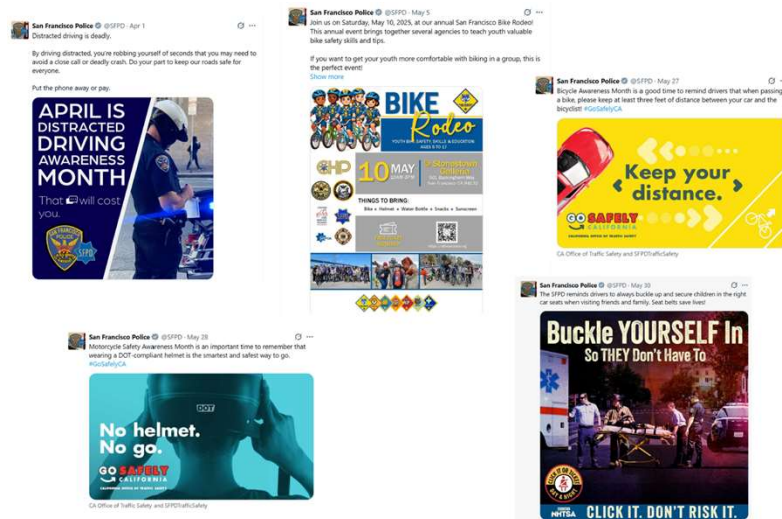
San Francisco Police @SFPD · Apr 1
Distracted driving is deadly.

By driving distracted, you're robbing yourself of seconds that you may need to avoid a close call or deadly crash. Do your part to keep our roads safe for everyone.

Put the phone away or pay.

APRIL IS DISTRACTED DRIVING AWARENESS MONTH
That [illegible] will cost you.

San Francisco Police @SFPD · May 5
Join us on Saturday, May 10, 2025, at our annual San Francisco Bike Rodeo! This annual event brings together several agencies to teach youth valuable bike safety skills and tips.

If you want to get your youth more comfortable with biking in a group, this is the perfect event!
Show more

BIKE Rodeo
YOUTH BIKE SAFETY, SKILLS & EDUCATION AGES 5 TO 17
CHP
10 MAY
Stonestown Galleria
THINGS TO BRING:
Bike • Helmet • Water Bottle • Snacks • Sunscreen

San Francisco Police @SFPD · May 27
Bicycle Awareness Month is a good time to remind drivers that when passing a bike, please keep at least three feet of distance between your car and the bicyclist! #GoSafelyCA

Keep your distance.
GO SAFELY CALIFORNIA
CALIFORNIA OFFICE OF TRAFFIC SAFETY
CA Office of Traffic Safety and SFPDTrafficSafety

San Francisco Police @SFPD · May 28
Motorcycle Safety Awareness Month is an important time to remember that wearing a DOT-compliant helmet is the smartest and safest way to go. #GoSafelyCA

DOT
No helmet. No go.
GO SAFELY CALIFORNIA
CALIFORNIA OFFICE OF TRAFFIC SAFETY
CA Office of Traffic Safety and SFPDTrafficSafety

San Francisco Police @SFPD · May 30
The SFPD reminds drivers to always buckle up and secure children in the right car seats when visiting friends and family. Seat belts save lives!

Buckle YOURSELF In So THEY Don't Have To
NHTSA
CLICK IT. DON'T RISK IT.